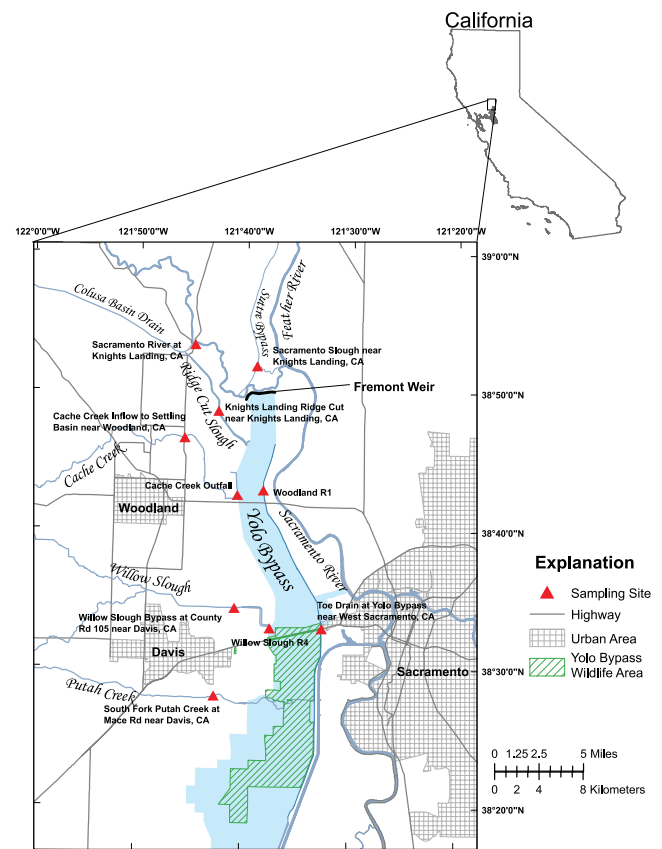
California

122°0'0"W
121°50'0"W
121°40'0"W
121°30'0"W
121°20'0"W

39°0'0"N
38°50'0"N
38°40'0"N
38°30'0"N
38°20'0"N

Colusa Basin Drain
Sutter Bypass
Feather River
Sacramento River at Knights Landing, CA
Sacramento Slough near Knights Landing, CA
Ridge Cut Slough
Fremont Weir
Knights Landing Ridge Cut near Knights Landing, CA
Cache Creek Inflow to Settling Basin near Woodland, CA
Cache Creek
Cache Creek Outfall
Woodland R1
Woodland
Yolo Bypass
Sacramento River
Willow Slough
Willow Slough Bypass at County Rd 105 near Davis, CA
Toe Drain at Yolo Bypass near West Sacramento, CA
Willow Slough R4
Davis
Sacramento
Putah Creek
South Fork Putah Creek at Mace Rd near Davis, CA

Explanation
Sampling Site
Highway
Urban Area
Yolo Bypass Wildlife Area

0 1.25 2.5 5 Miles
0 2 4 8 Kilometers